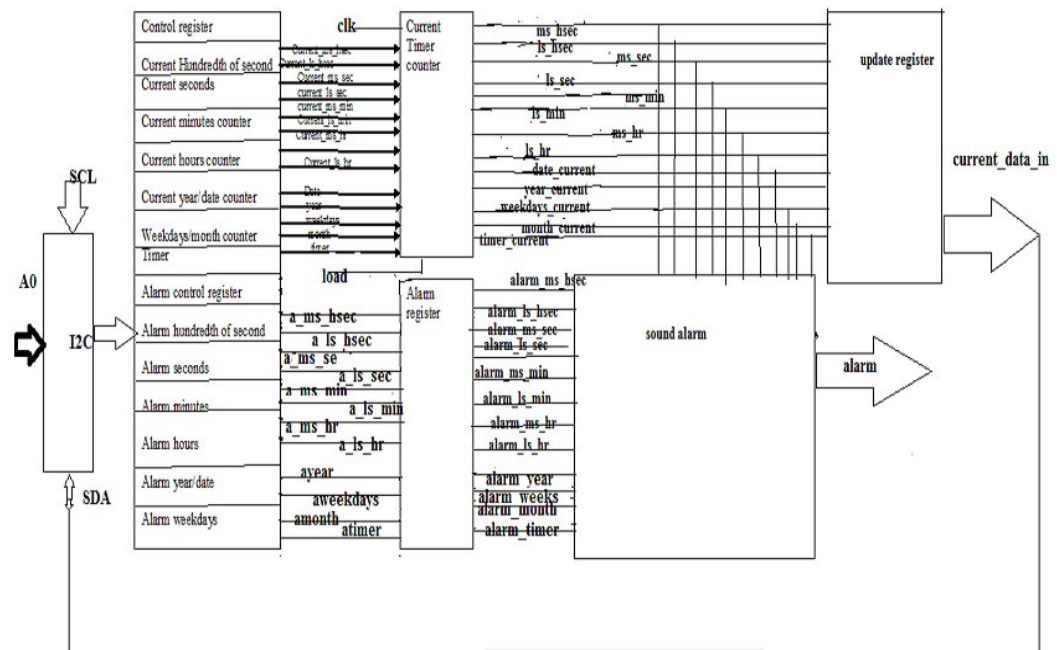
Control register
Current Hundredth of second
Current seconds
Current minutes counter
Current hours counter
Current year/date counter
Weekdays/month counter
Timer
Alarm control register
Alarm hundredth of second
Alarm seconds
Alarm minutes
Alarm hours
Alarm year/date
Alarm weekdays

clk
Current_ms_hsec
Current_ls_hsec
Current_ms_sec
current_ls_sec
current_ms_min
Current_ls_min
Current_ms_hr
Current_ls_hr
Date
year
weekdays
month
timer

Current Timer counter

load

a_ms_hsec
a_ls_hsec
a_ms_se
a_ls_sec
a_ms_min
a_ls_min
a_ms_hr
a_ls_hr
ayear
aweekdays
amonth
atimer

Alarm register

ms_hsec
ls_hsec
ms_sec
ls_sec
ms_min
ls_min
ms_hr
ls_hr
date_current
year_current
weekdays_current
month_current
timer_current

update register

current_data_in

alarm_ms_hsec
alarm_ls_hsec
alarm_ms_sec
alarm_ls_sec
alarm_ms_min
alarm_ls_min
alarm_ms_hr
alarm_ls_hr
alarm_year
alarm_weeks
alarm_month
alarm_timer

sound alarm

alarm

SCL
A0
I2C
SDA